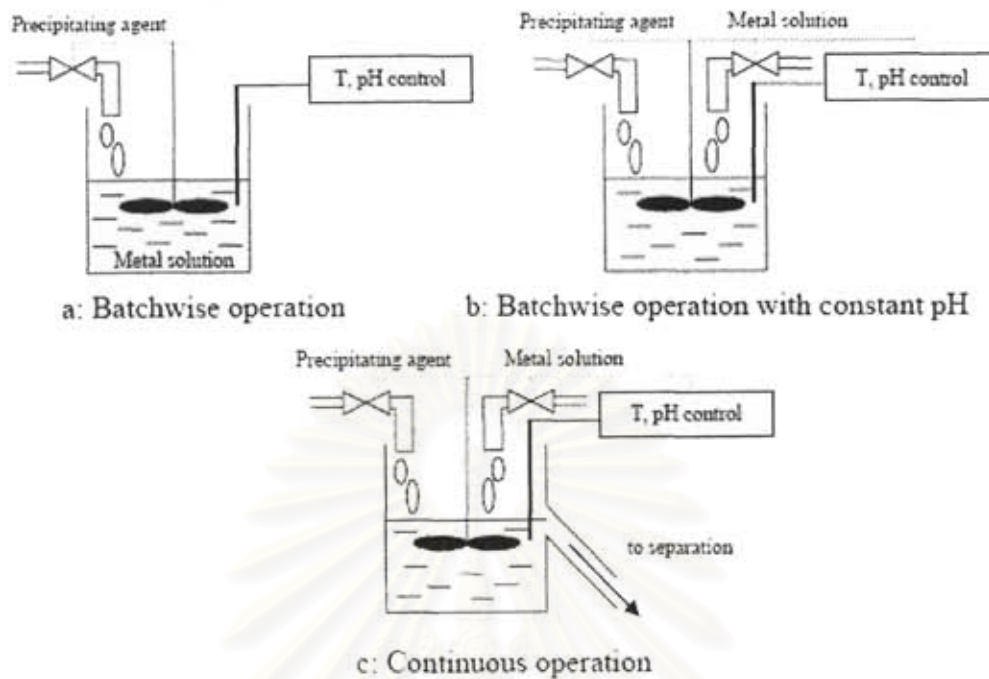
Precipitating agent

T, pH control

Metal solution

a: Batchwise operation

Precipitating agent

Metal solution

T, pH control

b: Batchwise operation with constant pH

Precipitating agent

Metal solution

T, pH control

to separation

c: Continuous operation